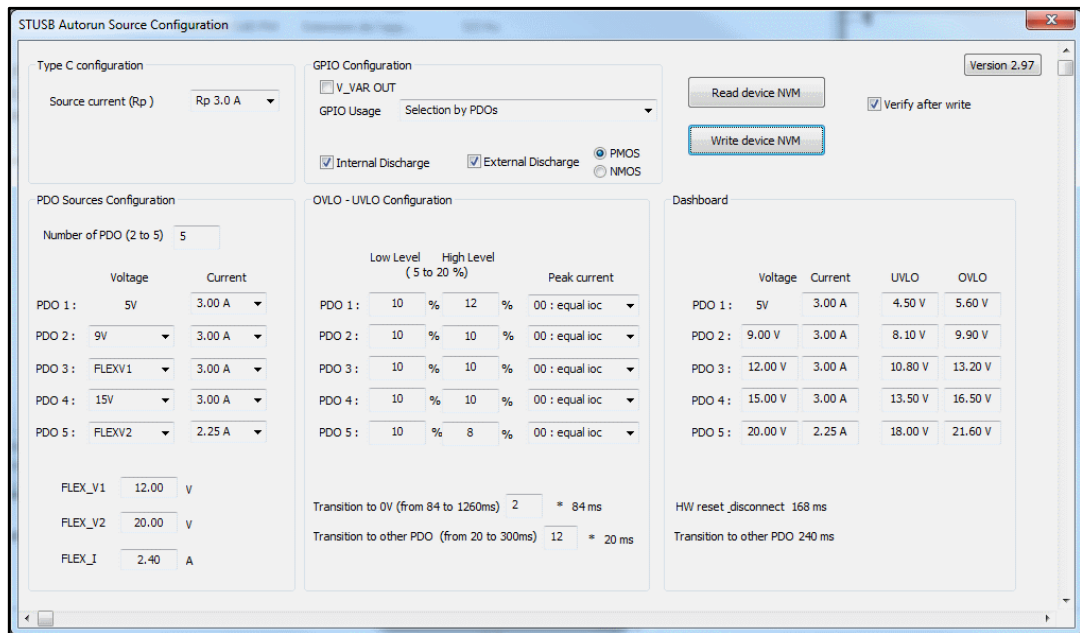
STUSB Autorun Source Configuration

Type C configuration

Source current (Rp) Rp 3.0 A

GPIO Configuration

V_VAR OUT

GPIO Usage Selection by PDOs

Internal Discharge External Discharge PMOS NMOS

Read device NVM

Write device NVM

Version 2.97

Verify after write

PDO Sources Configuration

Number of PDO (2 to 5) 5

| | Voltage | Current |
|---|---|---|
| PDO 1 : | 5V | 3.00 A |
| PDO 2 : | 9V | 3.00 A |
| PDO 3 : | FLEXV1 | 3.00 A |
| PDO 4 : | 15V | 3.00 A |
| PDO 5 : | FLEXV2 | 2.25 A |

FLEX_V1 12.00 V

FLEX_V2 20.00 V

FLEX_I 2.40 A

OVLO - UVLO Configuration

| | Low Level | High Level ( 5 to 20 %) | Peak current |
|---|---|---|---|
| PDO 1 : | 10 % | 12 % | 00 : equal ioc |
| PDO 2 : | 10 % | 10 % | 00 : equal ioc |
| PDO 3 : | 10 % | 10 % | 00 : equal ioc |
| PDO 4 : | 10 % | 10 % | 00 : equal ioc |
| PDO 5 : | 10 % | 8 % | 00 : equal ioc |

Transition to 0V (from 84 to 1260ms) 2 * 84 ms

Transition to other PDO (from 20 to 300ms) 12 * 20 ms

Dashboard

| | Voltage | Current | UVLO | OVLO |
|---|---|---|---|---|
| PDO 1 : | 5V | 3.00 A | 4.50 V | 5.60 V |
| PDO 2 : | 9.00 V | 3.00 A | 8.10 V | 9.90 V |
| PDO 3 : | 12.00 V | 3.00 A | 10.80 V | 13.20 V |
| PDO 4 : | 15.00 V | 3.00 A | 13.50 V | 16.50 V |
| PDO 5 : | 20.00 V | 2.25 A | 18.00 V | 21.60 V |

HW reset _disconnect 168 ms

Transition to other PDO 240 ms